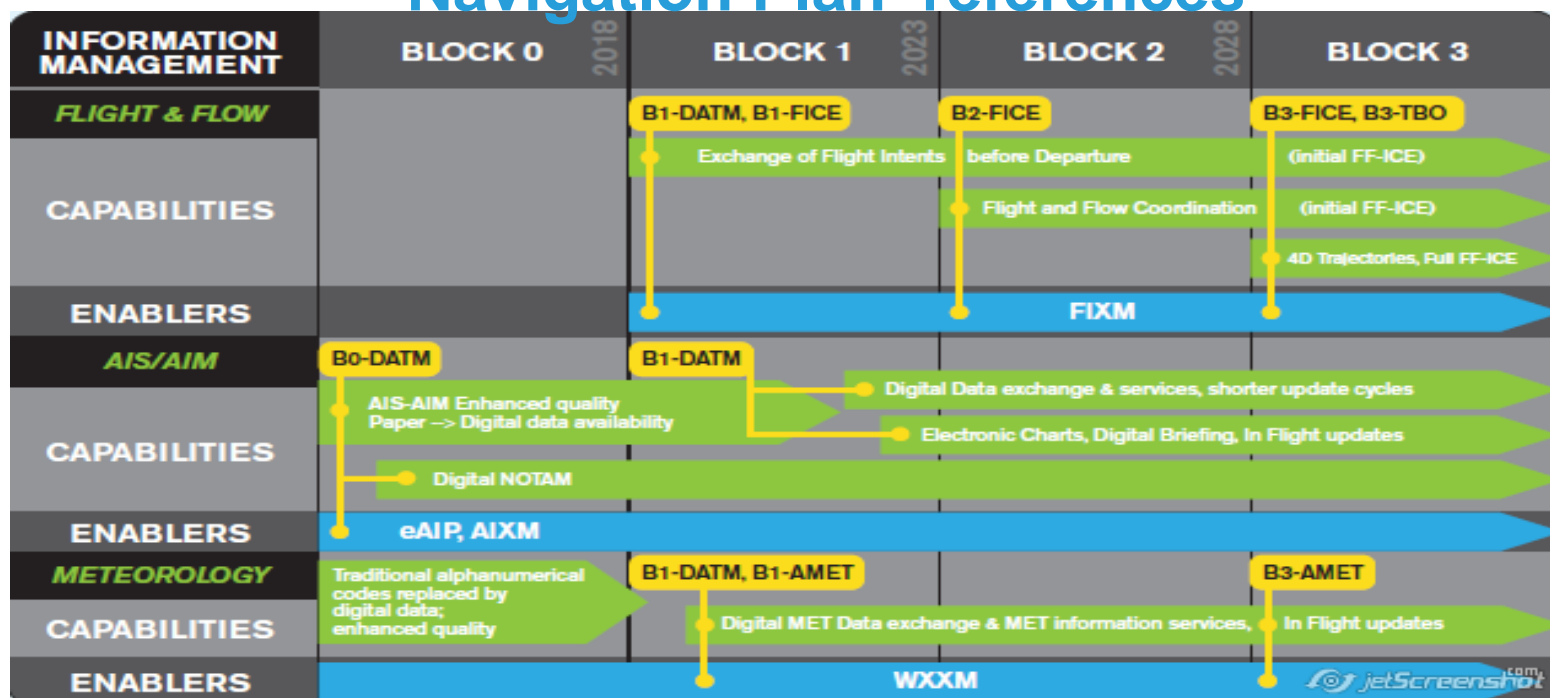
Navigation Plan references

| INFORMATION MANAGEMENT | BLOCK 0 2018 | BLOCK 1 2023 | BLOCK 2 2028 | BLOCK 3 |
|---|---|---|---|---|
| FLIGHT & FLOW | | B1-DATM, B1-FICE | B2-FICE | B3-FICE, B3-TBO |
| CAPABILITIES | | Exchange of Flight Intents before Departure (initial FF-ICE) | Flight and Flow Coordination (initial FF-ICE) | 4D Trajectories, Full FF-ICE |
| ENABLERS | | FIXM | | |
| AIS/AIM | B0-DATM | B1-DATM | | |
| CAPABILITIES | AIS-AIM Enhanced quality Paper --> Digital data availability; Digital NOTAM | Digital Data exchange & services, shorter update cycles; Electronic Charts, Digital Briefing, In Flight updates | | |
| ENABLERS | eAIP, AIXM | | | |
| METEOROLOGY | Traditional alphanumerical codes replaced by digital data; enhanced quality | B1-DATM, B1-AMET | | B3-AMET |
| CAPABILITIES | | Digital MET Data exchange & MET information services, | | In Flight updates |
| ENABLERS | | WXXM | | |

jetScreenshot .com